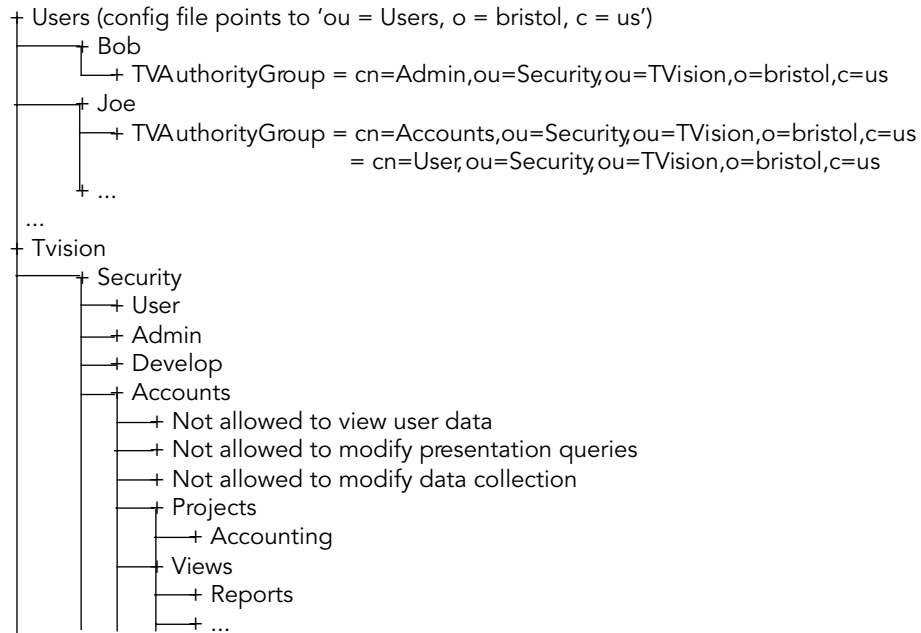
+ Users (config file points to ‘ou = Users, o = bristol, c = us’)
+ Bob
+ TVAuthorityGroup = cn=Admin,ou=Security,ou=TVision,o=bristol,c=us
+ Joe
+ TVAuthorityGroup = cn=Accounts,ou=Security,ou=TVision,o=bristol,c=us
= cn=User,ou=Security,ou=TVision,o=bristol,c=us
+ ...
...
+ Tvision
+ Security
+ User
+ Admin
+ Develop
+ Accounts
+ Not allowed to view user data
+ Not allowed to modify presentation queries
+ Not allowed to modify data collection
+ Projects
+ Accounting
+ Views
+ Reports
+ ...